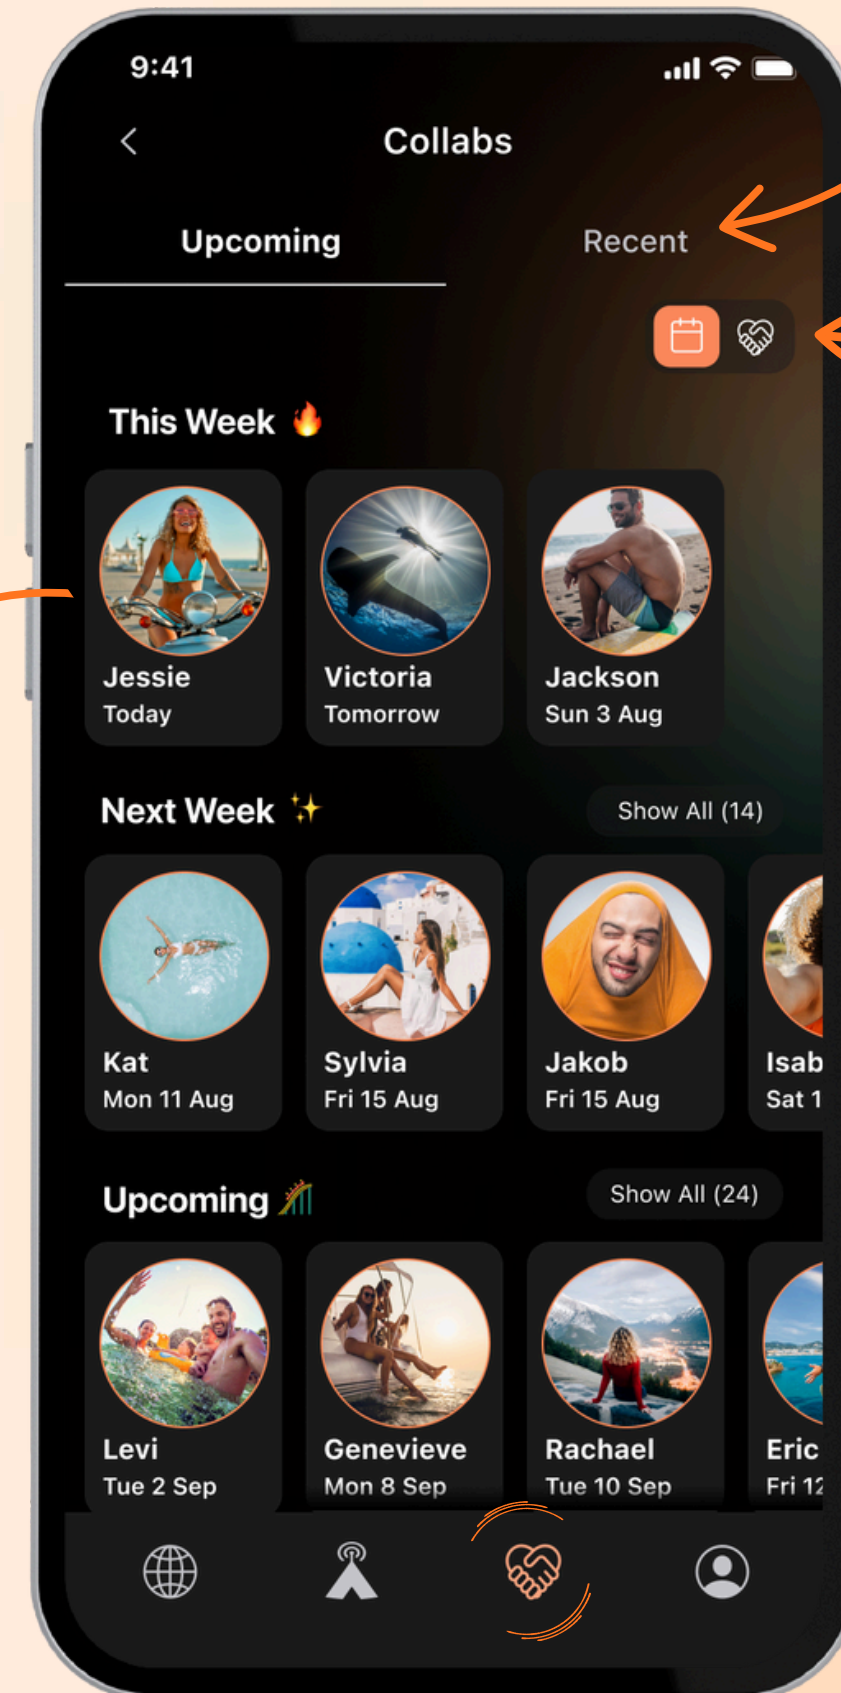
9:41

Collabs

Upcoming

Recent

This Week 🔥

Jessie
Today

Victoria
Tomorrow

Jackson
Sun 3 Aug

Next Week ✨

Show All (14)

Kat
Mon 11 Aug

Sylvia
Fri 15 Aug

Jakob
Fri 15 Aug

Isab
Sat 1

Upcoming

Show All (24)

Levi
Tue 2 Sep

Genevieve
Mon 8 Sep

Rachael
Tue 10 Sep

Eric
Fri 12